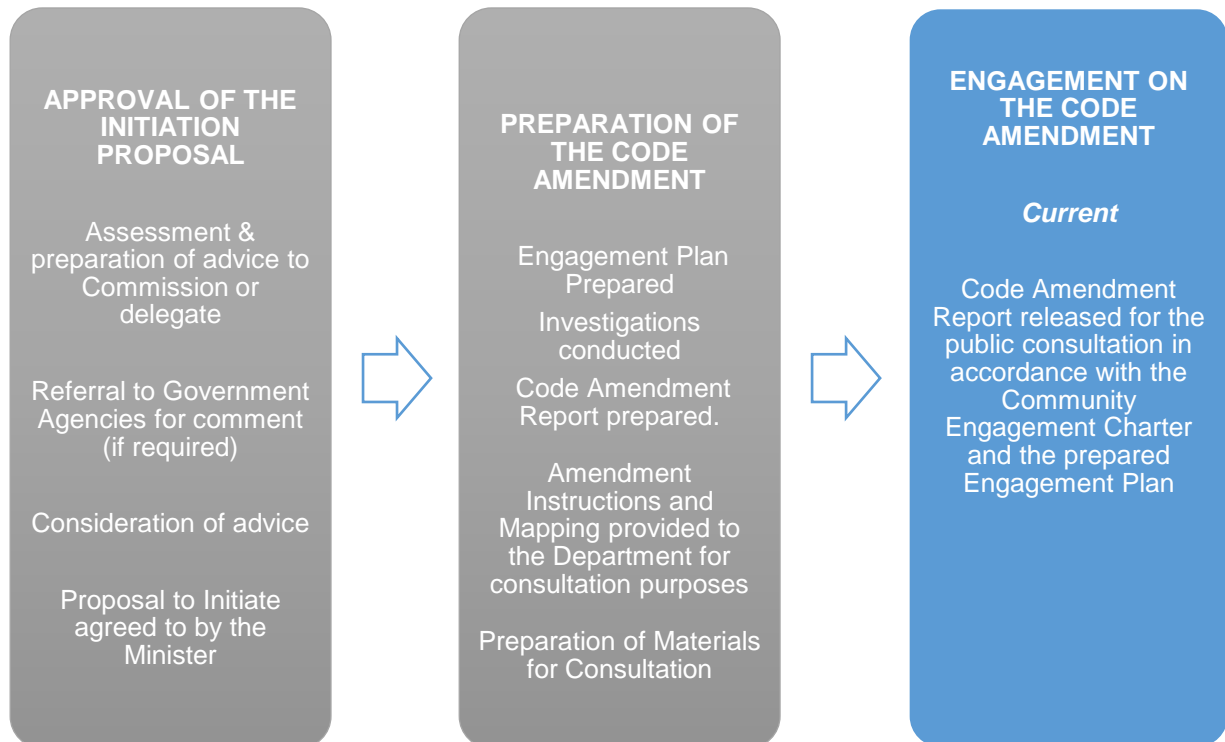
APPROVAL OF THE INITIATION PROPOSAL

Assessment & preparation of advice to Commission or delegate

Referral to Government Agencies for comment (if required)

Consideration of advice

Proposal to Initiate agreed to by the Minister

PREPARATION OF THE CODE AMENDMENT

Engagement Plan Prepared

Investigations conducted

Code Amendment Report prepared.

Amendment Instructions and Mapping provided to the Department for consultation purposes

Preparation of Materials for Consultation

ENGAGEMENT ON THE CODE AMENDMENT

Current

Code Amendment Report released for the public consultation in accordance with the Community Engagement Charter and the prepared Engagement Plan